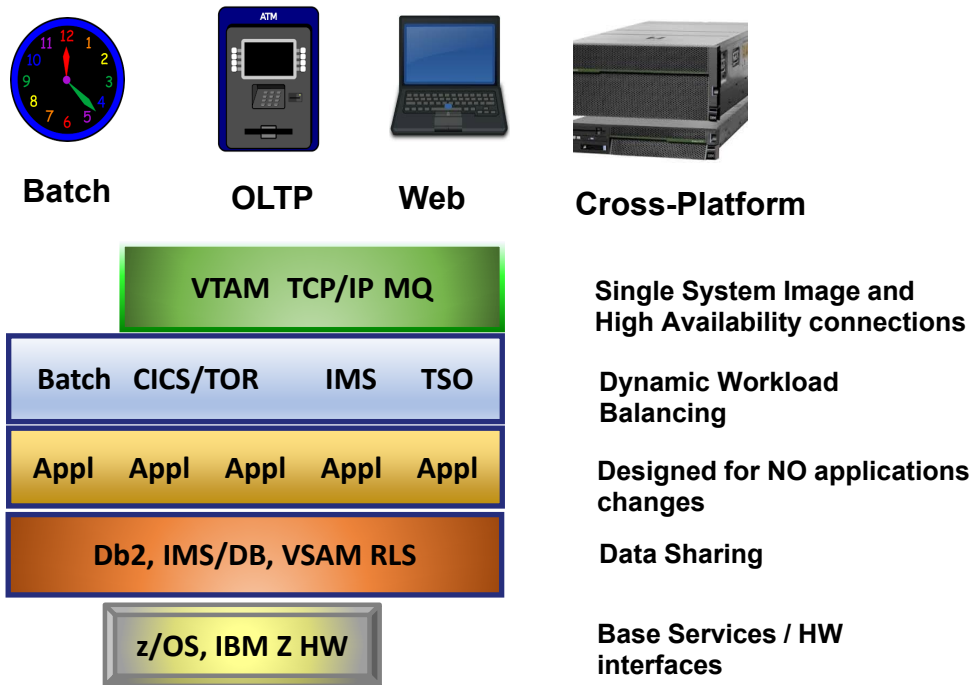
12
1
2
3
4
5
6
7
8
9
10
11

ATM

Batch

OLTP

Web

Cross-Platform

VTAM TCP/IP MQ

Single System Image and High Availability connections

Batch CICS/TOR IMS TSO

Dynamic Workload Balancing

Appl Appl Appl Appl Appl

Designed for NO applications changes

Db2, IMS/DB, VSAM RLS

Data Sharing

z/OS, IBM Z HW

Base Services / HW interfaces